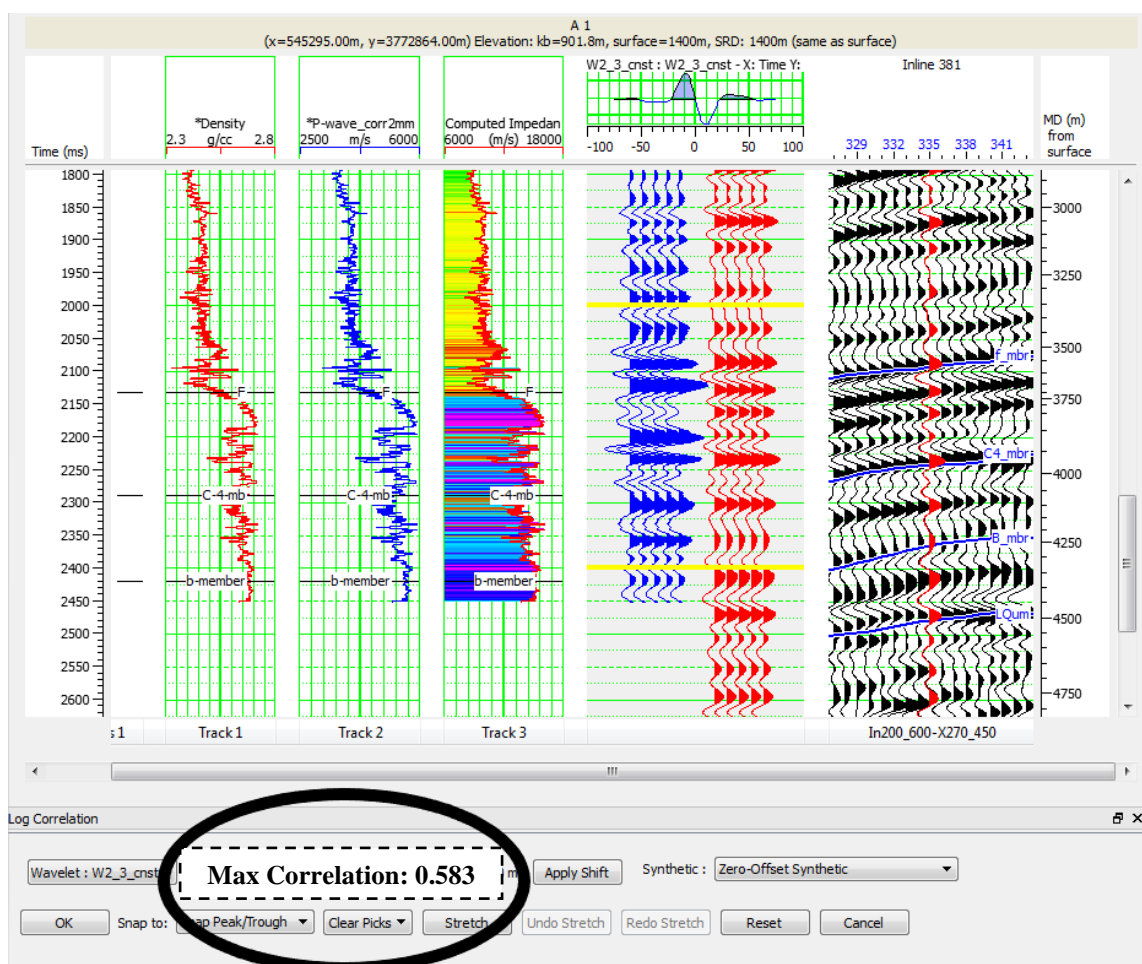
A 1
(x=545295.00m, y=3772864.00m) Elevation: kb=901.8m, surface=1400m, SRD: 1400m (same as surface)

Time (ms)

*Density
2.3 g/cc 2.8

*P-wave_corr2mm
2500 m/s 6000

Computed Impedan
6000 (m/s) 18000

W2_3_cnst : W2_3_cnst - X: Time Y:
-100 -50 0 50 100

Inline 381
329 332 335 338 341

MD (m) from surface

1800
1850
1900
1950
2000
2050
2100
2150
2200
2250
2300
2350
2400
2450
2500
2550
2600

F
F
F
C-4-mb
C-4-mb
C-4-mb
b-member
b-member
b-member

f_mbr
C4_mbr
B_mbr
LQum

3000
3250
3500
3750
4000
4250
4500
4750

s 1 | Track 1 | Track 2 | Track 3 | In200_600-X270_450

Log Correlation

Wavelet : W2_3_cnst
Max Correlation: 0.583
ms
Apply Shift
Synthetic : Zero-Offset Synthetic

OK
Snap to: Snap Peak/Trough
Clear Picks
Stretch
Undo Stretch
Redo Stretch
Reset
Cancel